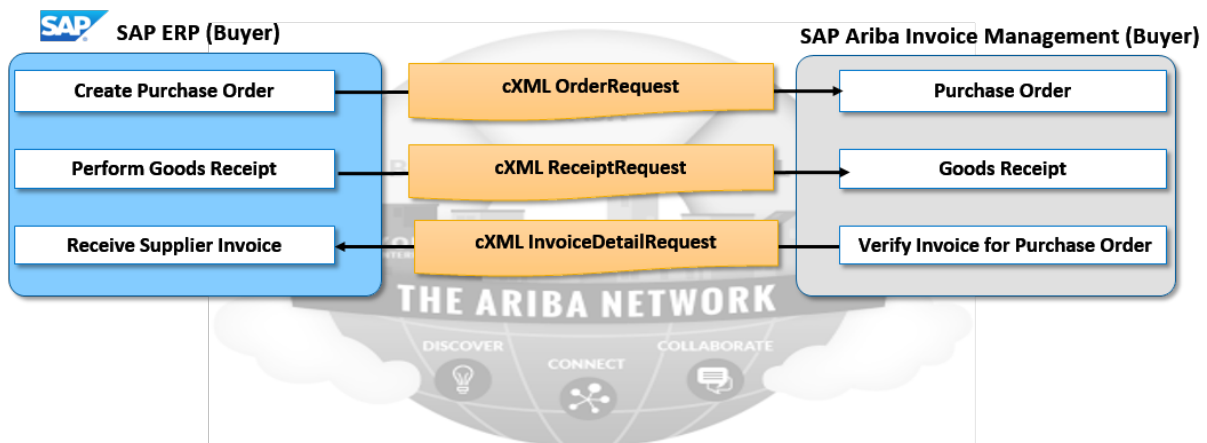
SAP SAP ERP (Buyer)

SAP Ariba Invoice Management (Buyer)

Create Purchase Order

cXML OrderRequest

Purchase Order

Perform Goods Receipt

cXML ReceiptRequest

Goods Receipt

Receive Supplier Invoice

cXML InvoiceDetailRequest

Verify Invoice for Purchase Order

THE ARIBA NETWORK

DISCOVER

CONNECT

COLLABORATE